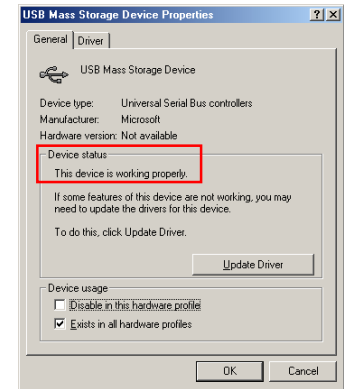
USB Mass Storage Device Properties ? X

General | Driver

USB Mass Storage Device

Device type: Universal Serial Bus controllers
Manufacturer: Microsoft
Hardware version: Not available

Device status
This device is working properly.

If some features of this device are not working, you may need to update the drivers for this device.

To do this, click Update Driver.

Update Driver

Device usage
Disable in this hardware profile
Exists in all hardware profiles

OK Cancel